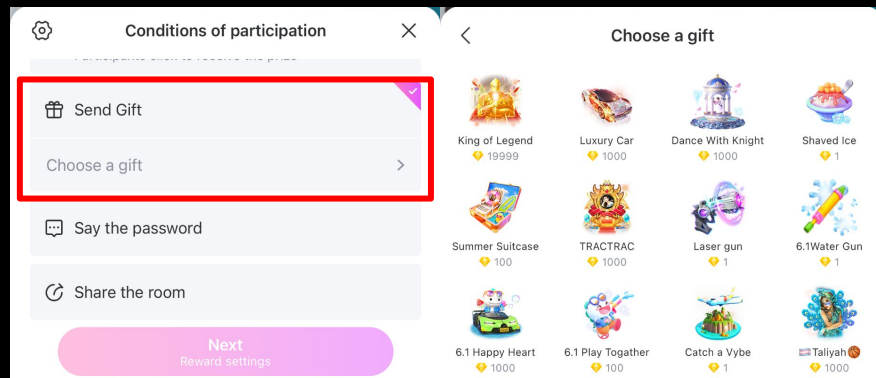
Conditions of participation

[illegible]

Send Gift

Choose a gift

Say the password

Share the room

Next
Reward settings

Choose a gift

King of Legend
19999

Luxury Car
1000

Dance With Knight
1000

Shaved Ice
1

Summer Suitcase
100

TRACTRAC
1000

Laser gun
1

6.1Water Gun
1

6.1 Happy Heart
1000

6.1 Play Togather
100

Catch a Vybe
1

Taliyah
1000